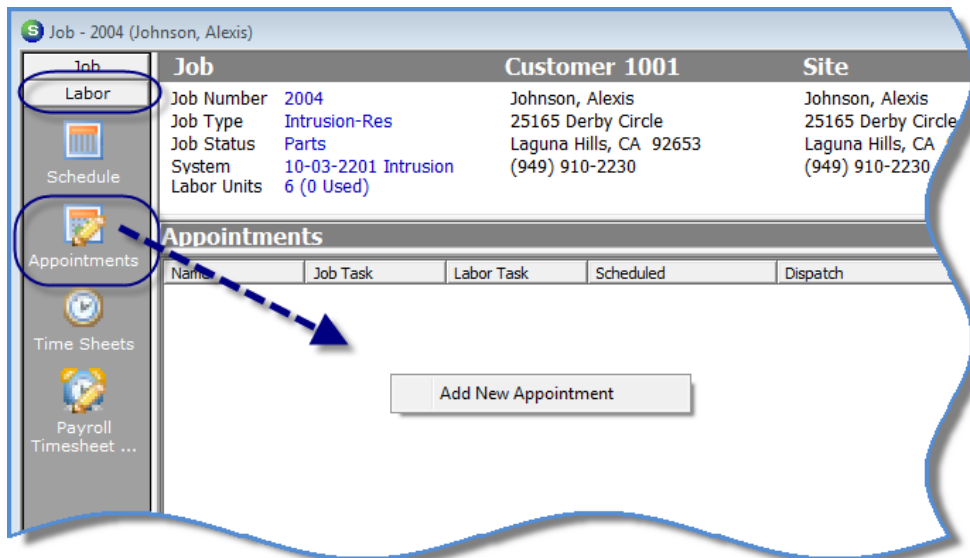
Job - 2004 (Johnson, Alexis)

Job
Labor

Schedule

Appointments

Time Sheets

Payroll Timesheet ...

Job
Job Number 2004
Job Type Intrusion-Res
Job Status Parts
System 10-03-2201 Intrusion
Labor Units 6 (0 Used)

Customer 1001
Johnson, Alexis
25165 Derby Circle
Laguna Hills, CA 92653
(949) 910-2230

Site
Johnson, Alexis
25165 Derby Circle
Laguna Hills, CA
(949) 910-2230

Appointments

| Name | Job Task | Labor Task | Scheduled | Dispatch |
|---|---|---|---|---|

Add New Appointment